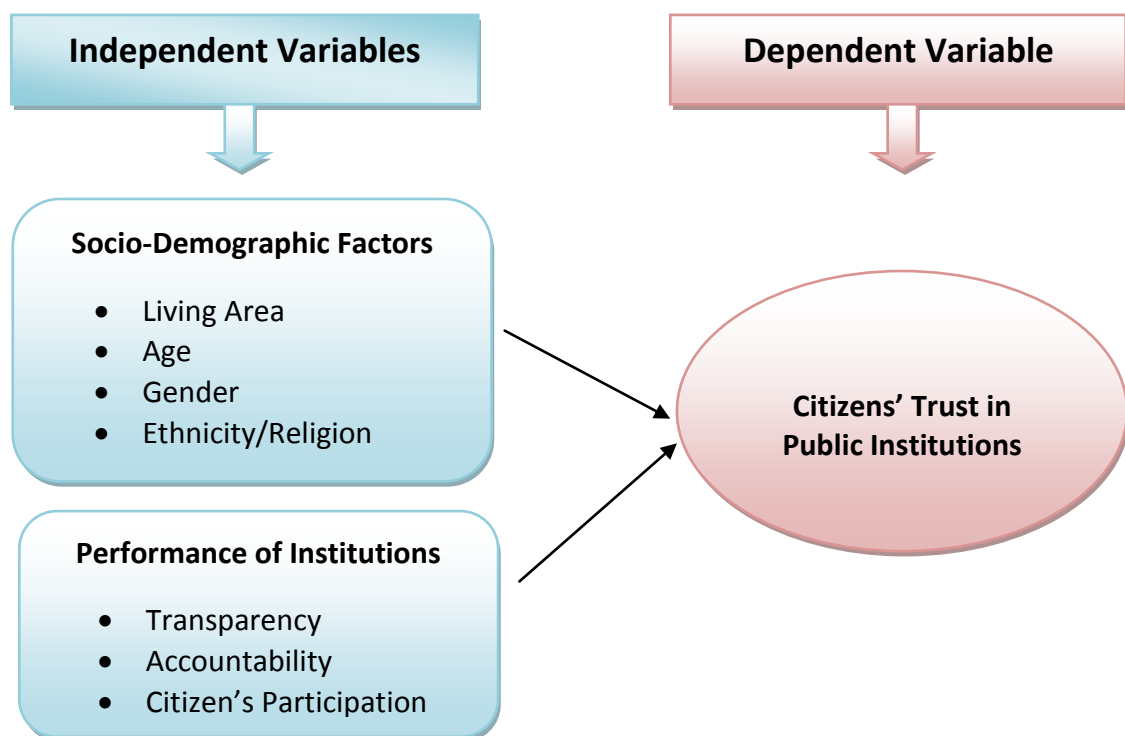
Independent Variables

Dependent Variable

Socio-Demographic Factors

- Living Area
- Age
- Gender
- Ethnicity/Religion

Citizens’ Trust in Public Institutions

Performance of Institutions

- Transparency
- Accountability
- Citizen’s Participation